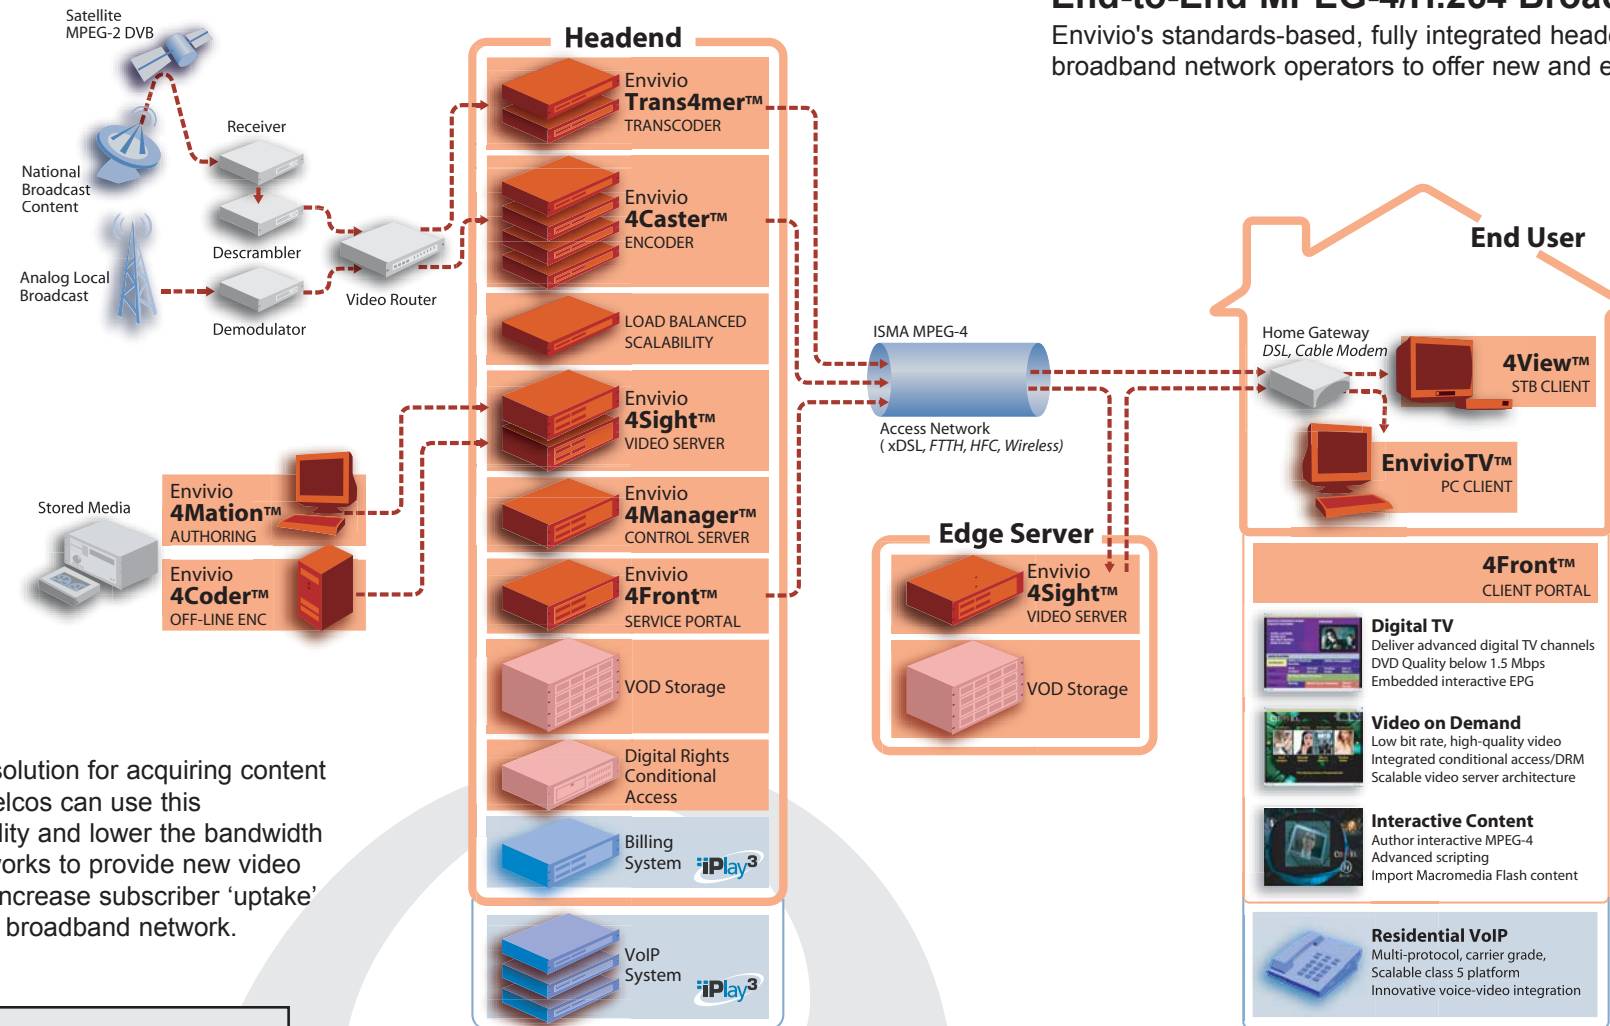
Satellite MPEG-2 DVB

National Broadcast Content

Receiver

Descrambler

Analog Local Broadcast

Demodulator

Video Router

Headend

Envivio Trans4mer™ TRANSCODER

Envivio 4Caster™ ENCODER

LOAD BALANCED SCALABILITY

Envivio 4Sight™ VIDEO SERVER

Envivio 4Manager™ CONTROL SERVER

Envivio 4Front™ SERVICE PORTAL

VOD Storage

Digital Rights Conditional Access

Billing System iPlay³

VoIP System iPlay³

Stored Media

Envivio 4Mation™ AUTHORING

Envivio 4Coder™ OFF-LINE ENC

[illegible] Envivio's standards-based, fully integrated head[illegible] broadband network operators to offer new and e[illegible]

ISMA MPEG-4

Access Network ( xDSL, FTTH, HFC, Wireless)

Edge Server

Envivio 4Sight™ VIDEO SERVER

VOD Storage

End User

Home Gateway DSL, Cable Modem

4View™ STB CLIENT

EnvivioTV™ PC CLIENT

4Front™ CLIENT PORTAL

Digital TV
Deliver advanced digital TV channels
DVD Quality below 1.5 Mbps
Embedded interactive EPG

Video on Demand
Low bit rate, high-quality video
Integrated conditional access/DRM
Scalable video server architecture

Interactive Content
Author interactive MPEG-4
Advanced scripting
Import Macromedia Flash content

Residential VoIP
Multi-protocol, carrier grade,
Scalable class 5 platform
Innovative voice-video integration

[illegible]solution for acquiring content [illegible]elcos can use this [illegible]lity and lower the bandwidth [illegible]orks to provide new video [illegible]ncrease subscriber ‘uptake’ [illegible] broadband network.